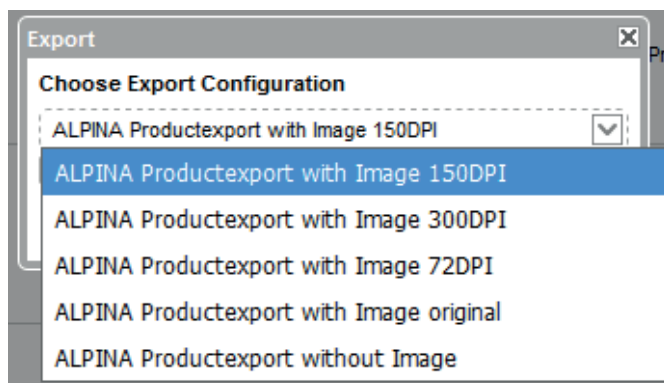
Export

Choose Export Configuration

ALPINA Productexport with Image 150DPI

ALPINA Productexport with Image 150DPI

ALPINA Productexport with Image 300DPI

ALPINA Productexport with Image 72DPI

ALPINA Productexport with Image original

ALPINA Productexport without Image

Pr